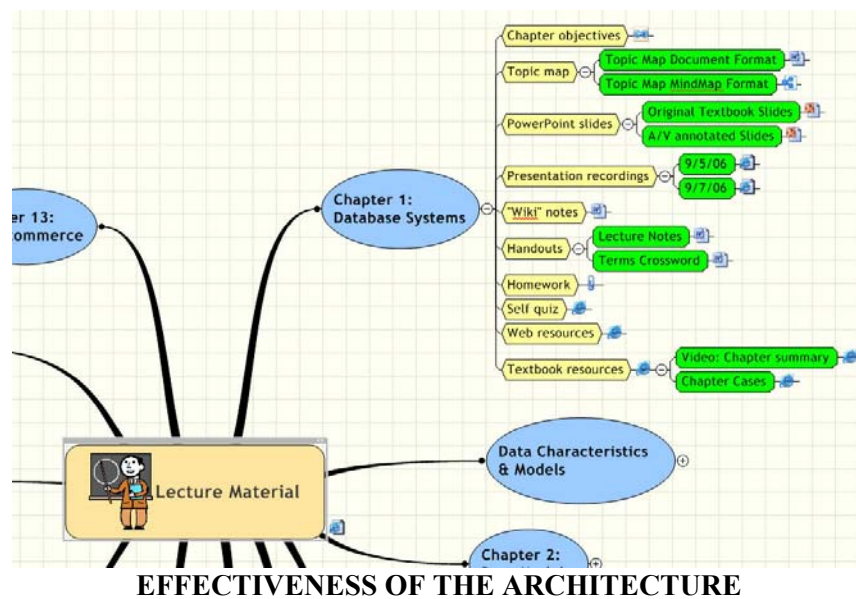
er 13:
ommerce

Chapter 1:
Database Systems

Chapter objectives

Topic map

Topic Map Document Format

Topic Map MindMap Format

PowerPoint slides

Original Textbook Slides

A/V annotated Slides

Presentation recordings

9/5/06

9/7/06

"Wiki" notes

Handouts

Lecture Notes

Terms Crossword

Homework

Self quiz

Web resources

Textbook resources

Video: Chapter summary

Chapter Cases

Lecture Material

Data Characteristics & Models

Chapter 2:

EFFECTIVENESS OF THE ARCHITECTURE